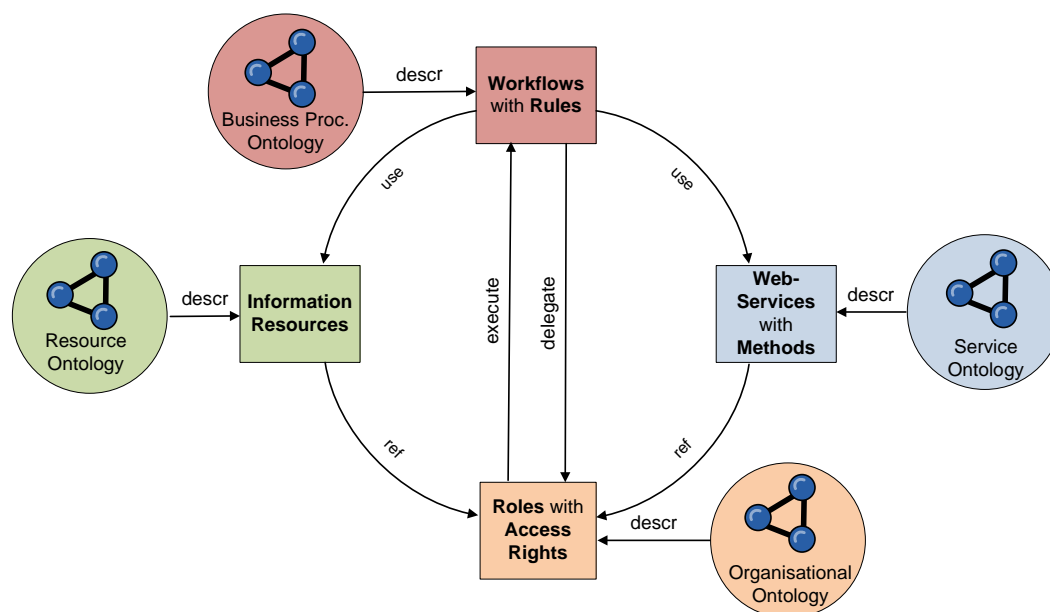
Business Proc. Ontology

descr

Workflows with Rules

use

use

Resource Ontology

descr

Information Resources

execute

delegate

Web-Services with Methods

descr

Service Ontology

ref

ref

Roles with Access Rights

descr

Organisational Ontology